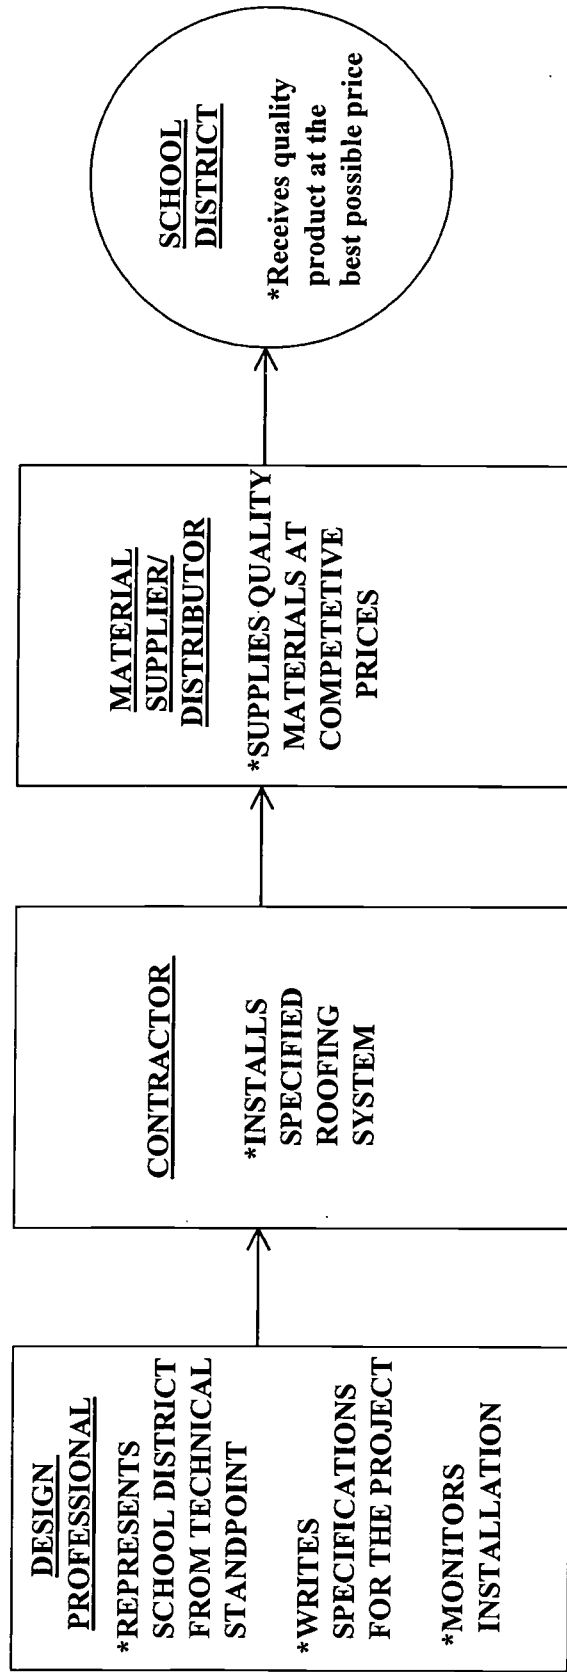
DESIGN PROFESSIONAL

*REPRESENTS SCHOOL DISTRICT FROM TECHNICAL STANDPOINT

*WRITES SPECIFICATIONS FOR THE PROJECT

*MONITORS INSTALLATION

CONTRACTOR

*INSTALLS SPECIFIED ROOFING SYSTEM

MATERIAL SUPPLIER/ DISTRIBUTOR

*SUPPLIES QUALITY MATERIALS AT COMPETETIVE PRICES

SCHOOL DISTRICT

*Receives quality product at the best possible price